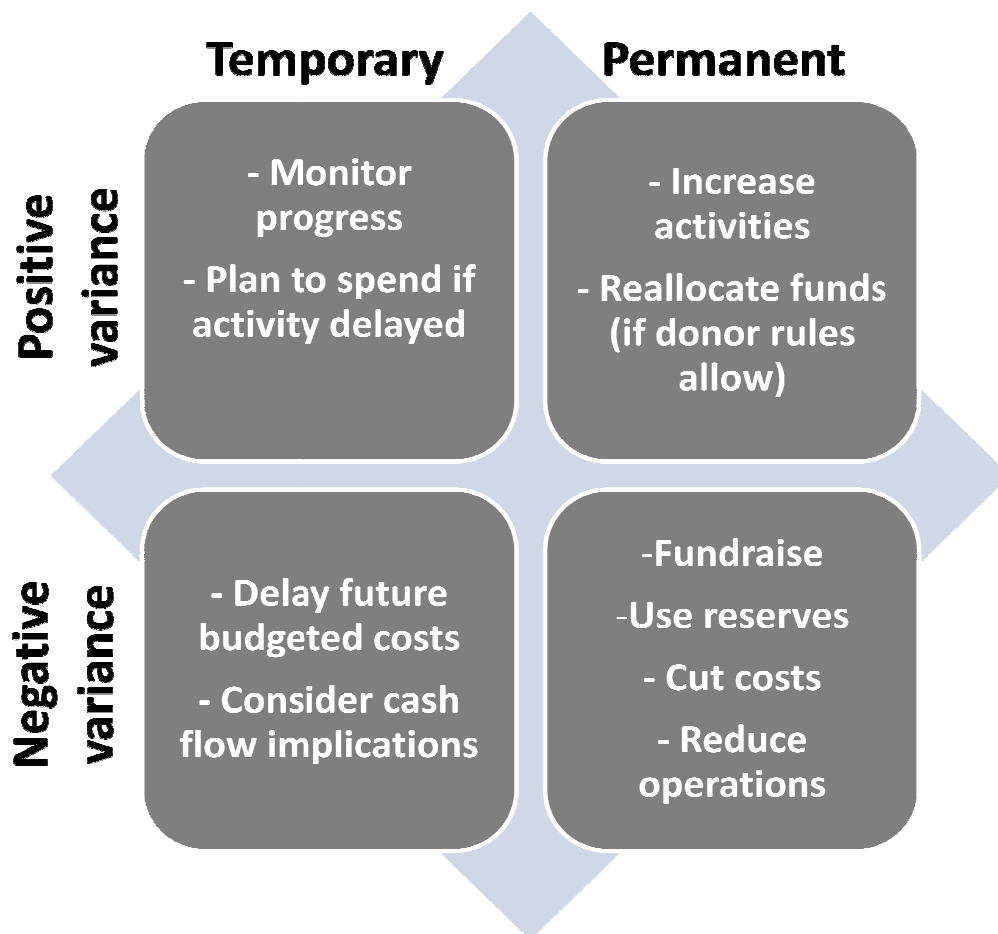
Temporary

Permanent

Positive variance

- Monitor progress

- Plan to spend if activity delayed

- Increase activities

- Reallocate funds (if donor rules allow)

Negative variance

- Delay future budgeted costs

- Consider cash flow implications

-Fundraise

-Use reserves

- Cut costs

- Reduce operations